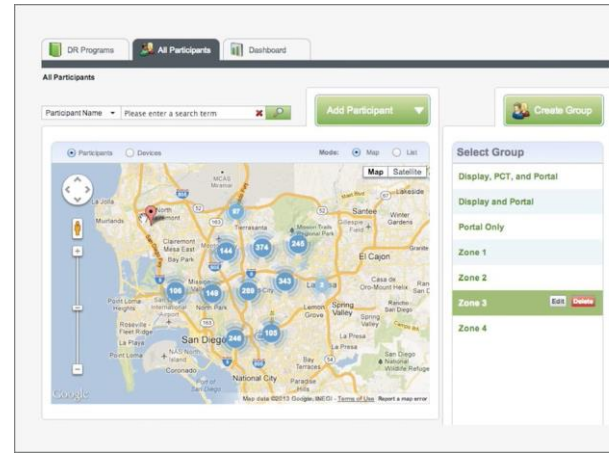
DR Programs | All Participants | Dashboard

All Participants

Participant Name ▾ Please enter a search term

Add Participant

Create Group

Participants   Devices   Mode: Map   List

Map | Satellite

MCAS Miramar
North Clairemont
Mira Mesa
Santee
Winter Gardens
Lakeside
Tierrasanta
Mission Trails Regional Park
Gillespie Field
El Cajon
Clairemont Mesa East
Muirlands
Casa de Oro-Mount Helix
Rancho San Diego
Point Loma Heights
North Park
Lemon Grove
Spring Valley
Riseville - Fleetridge
San Diego International Airport
San Diego
La Presa
La Playa
NAS North Island
Coronado
National City
Paradise Hills
Bay Terraces
Sweetwater
San Diego National Wildlife Refuge

97
144
374
245
106
148
288
343
246
100

Google
Map data ©2013 Google, INEGI - Terms of Use  Report a map error

Select Group
Display, PCT, and Portal
Display and Portal
Portal Only
Zone 1
Zone 2
Zone 3 Edit Delete
Zone 4